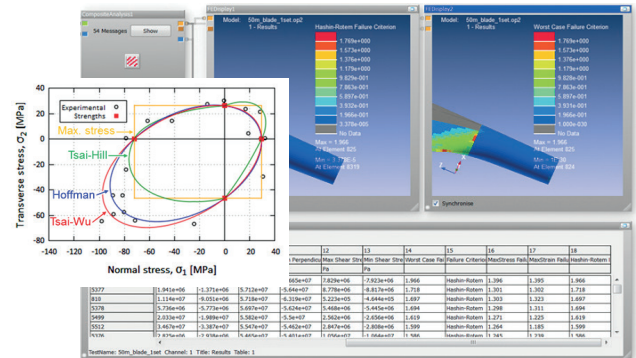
CompositeAnalysis1

54 Messages

Show

F(Display1

Model: 50m_blade_1set.op2
1 - Results

Hashin-Rotem Failure Criterion

1.769e+000
1.573e+000
1.376e+000
1.179e+000
9.829e-001
7.863e-001
5.897e-001
3.932e-001
1.966e-001
3.378e-005
No Data

Max = 1.966
At Element 825
Min = 3.378e-5
At Element 8219

F(Display2

Model: 50m_blade_1set.op2
1 - Results

Worst Case Failure Criterion

1.769e+000
1.573e+000
1.376e+000
1.179e+000
9.829e-001
7.863e-001
5.897e-001
3.931e-001
1.966e-001
0.000e-000
No Data

Max = 1.966
At Element 825
Min = 0.00
At Element 824

Synchronize

Experimental Strengths

Max. stress

Tsai-Hill

Hoffman

Tsai-Wu

Transverse stress, $\sigma_2$ [MPa]

Normal stress, $\sigma_1$ [MPa]

40
20
0
-20
-40
-60
-80

-140 -120 -100 -80 -60 -40 -20 0 20 40

| | | 12 | 13 | 14 | 15 | 16 | 17 | 18 |
|---|---|---|---|---|---|---|---|---|
| | | Max Shear Stre | Min Shear Stre | Worst Case Fail | Failure Criterion | MaxStress Failure | MaxStrain Failure | Hashin-Rotem S |
| | | Pa | Pa | | | | | |
| | 665e+07 | 7.629e+06 | -7.923e+06 | 1.966 | Hashin-Rotem | 1.396 | 1.395 | 1.966 |
| 5377 | 1.941e+06 -1.371e+06 5.712e+07 | -5.64e+07 | 8.778e+06 | -8.817e+06 | 1.718 | Hashin-Rotem | 1.301 | 1.302 | 1.718 |
| 810 | 1.114e+07 -9.051e+06 5.718e+07 | -6.319e+07 | 5.223e+06 | -4.644e+06 | 1.697 | Hashin-Rotem | 1.303 | 1.323 | 1.697 |
| 5378 | 5.736e+06 -5.773e+06 5.697e+07 | -5.624e+07 | 5.468e+06 | -5.445e+06 | 1.694 | Hashin-Rotem | 1.298 | 1.311 | 1.694 |
| 5499 | 2.033e+07 -1.989e+07 5.582e+07 | -5.5e+07 | 2.562e+06 | -2.656e+06 | 1.619 | Hashin-Rotem | 1.271 | 1.225 | 1.619 |
| 5512 | 3.467e+07 -3.387e+07 5.547e+07 | -5.462e+07 | 2.847e+06 | -2.808e+06 | 1.599 | Hashin-Rotem | 1.264 | 1.185 | 1.599 |

TestName: 50m_blade_1set Channel: 1 Title: Results Table: 1